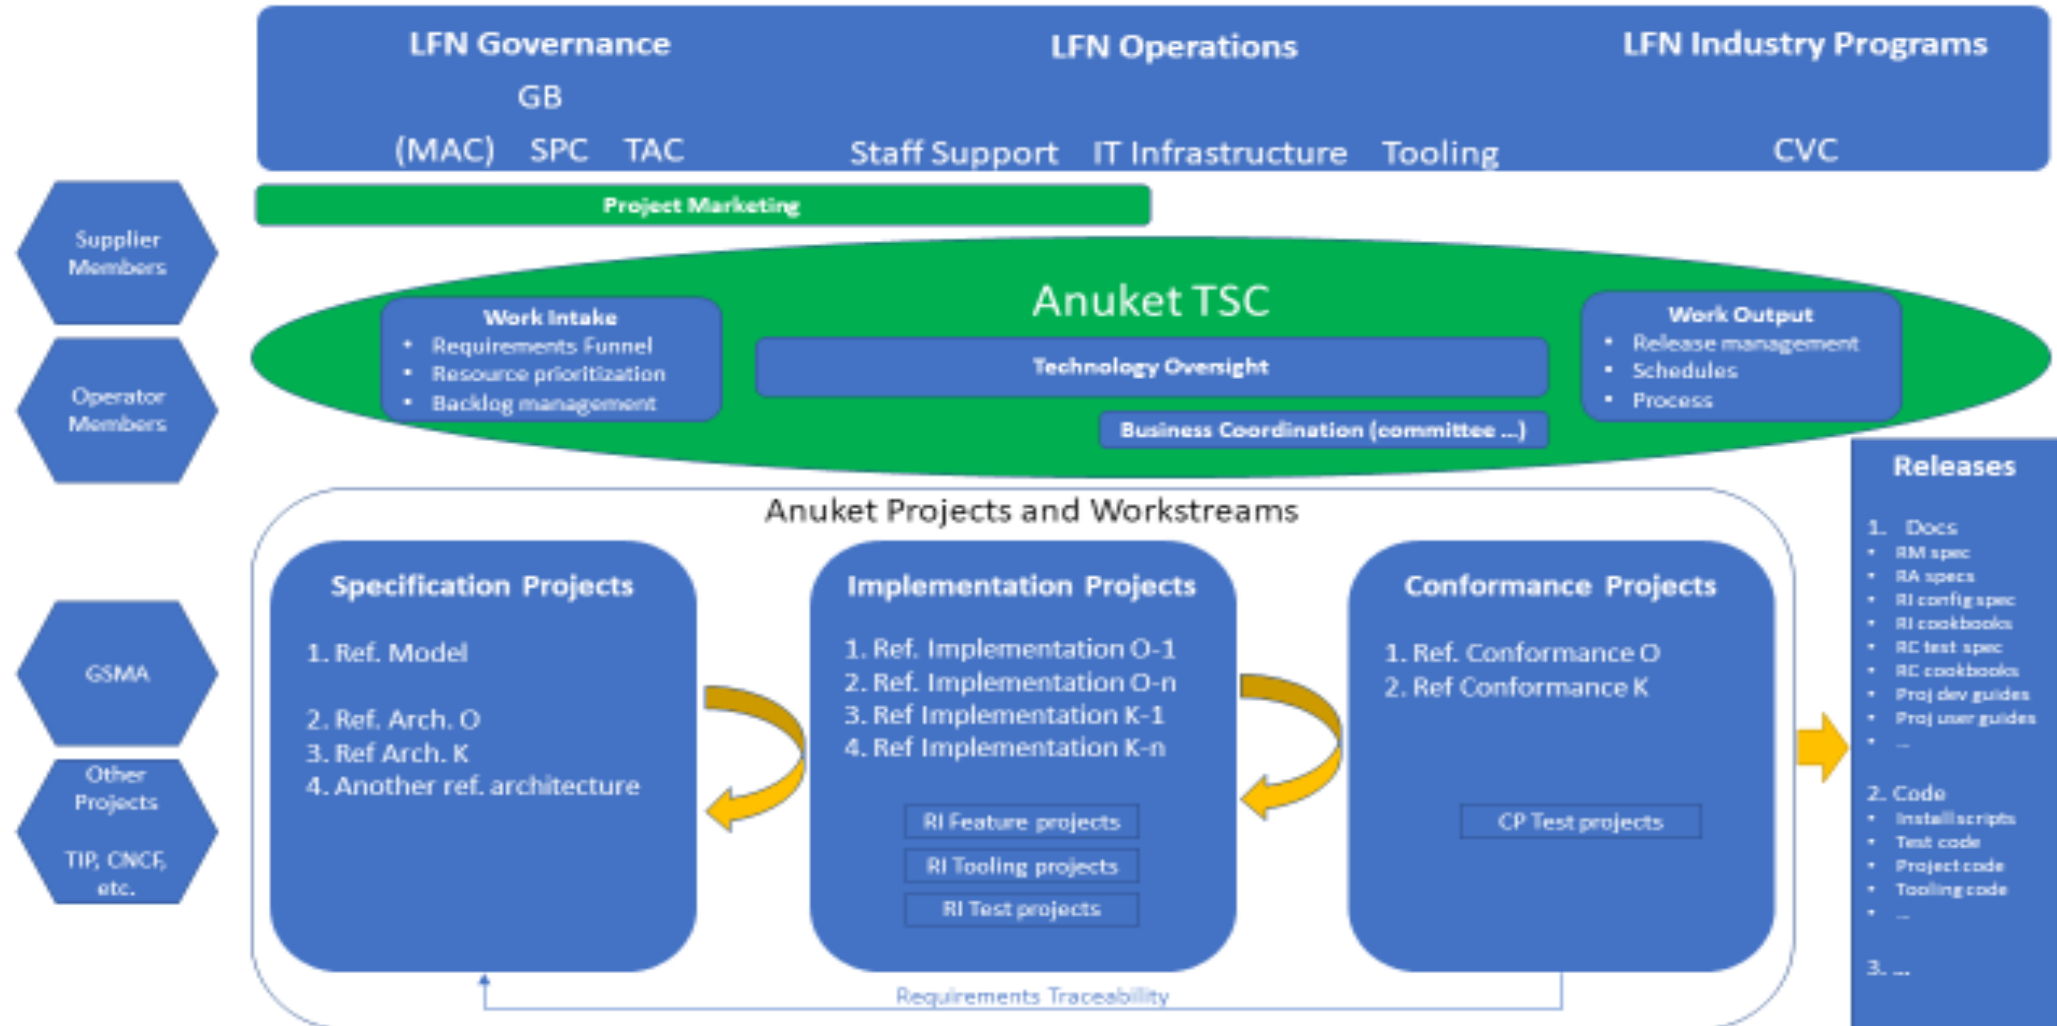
LFN Governance
GB
(MAC) SPC TAC

LFN Operations
Staff Support IT Infrastructure Tooling

LFN Industry Programs
CVC

Project Marketing

Supplier Members

Operator Members

GSMA

Other Projects
TIP, CNCF, etc.

Anuket TSC

Work Intake
• Requirements Funnel
• Resource prioritization
• Backlog management

Technology Oversight

Business Coordination (committee ...)

Work Output
• Release management
• Schedules
• Process

Anuket Projects and Workstreams

Specification Projects
1. Ref. Model
2. Ref. Arch. O
3. Ref Arch. K
4. Another ref. architecture

Implementation Projects
1. Ref. Implementation O-1
2. Ref. Implementation O-n
3. Ref Implementation K-1
4. Ref Implementation K-n

RI Feature projects
RI Tooling projects
RI Test projects

Conformance Projects
1. Ref. Conformance O
2. Ref Conformance K

CP Test projects

Requirements Traceability

Releases
1. Docs
• RM spec
• RA specs
• RI config spec
• RI cookbooks
• RC test spec
• RC cookbooks
• Proj dev guides
• Proj user guides
• ...
2. Code
• Install scripts
• Test code
• Project code
• Tooling code
• ...
3. ...